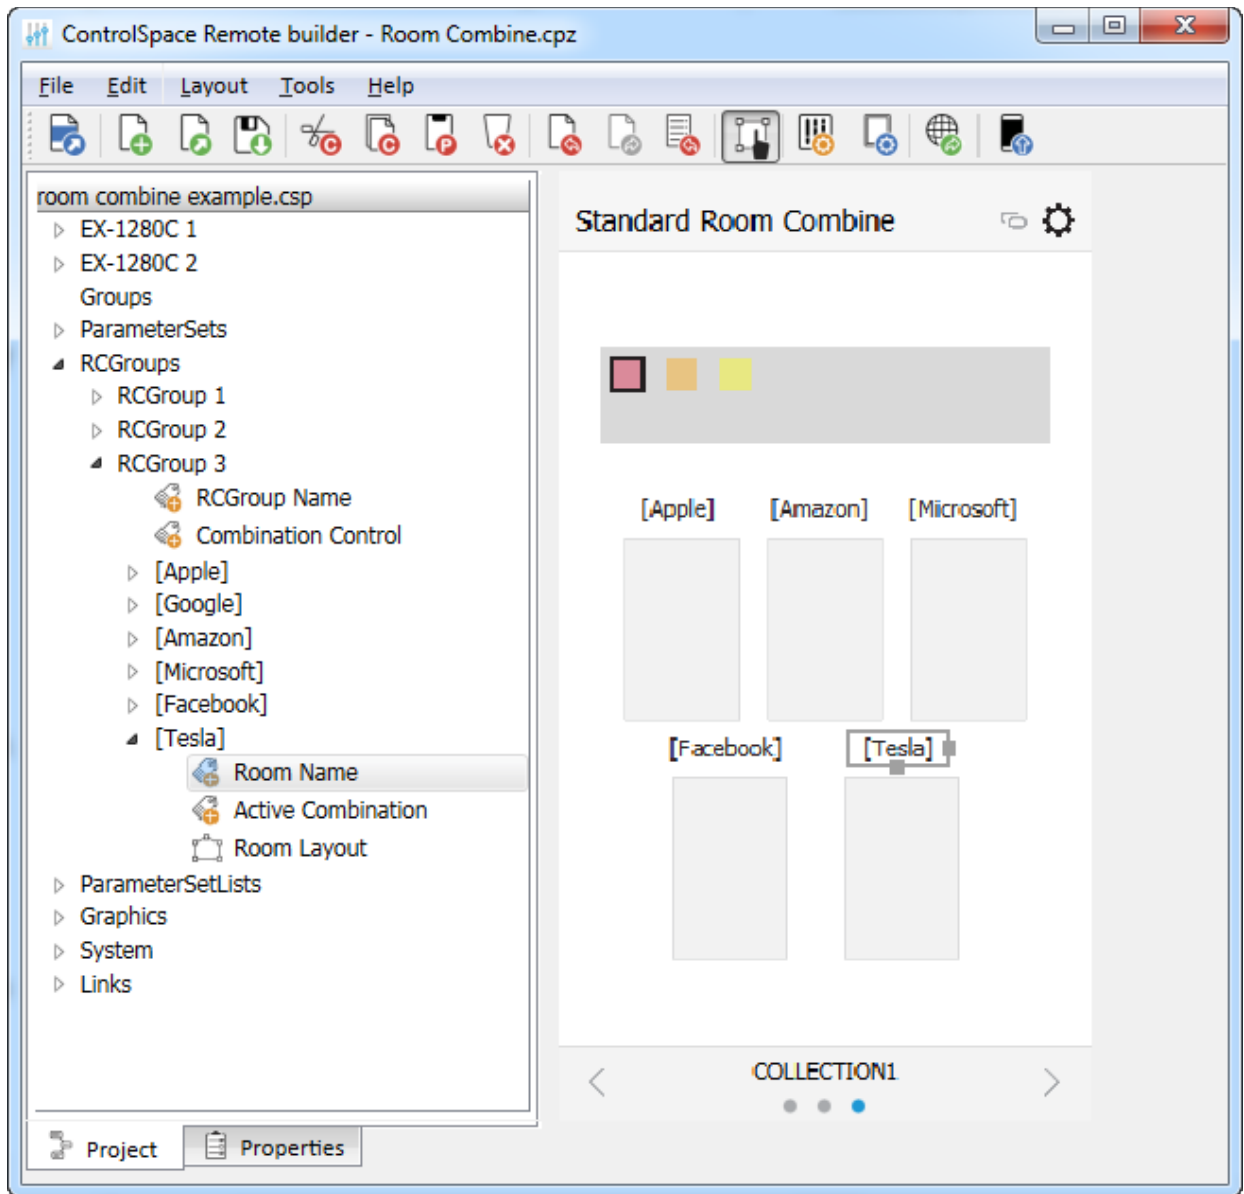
ControlSpace Remote builder - Room Combine.cpz

File Edit Layout Tools Help

room combine example.csp
EX-1280C 1
EX-1280C 2
Groups
ParameterSets
RCGroups
RCGroup 1
RCGroup 2
RCGroup 3
RCGroup Name
Combination Control
[Apple]
[Google]
[Amazon]
[Microsoft]
[Facebook]
[Tesla]
Room Name
Active Combination
Room Layout
ParameterSetLists
Graphics
System
Links

Project
Properties

Standard Room Combine

[Apple] [Amazon] [Microsoft]

[Facebook] [Tesla]

COLLECTION1